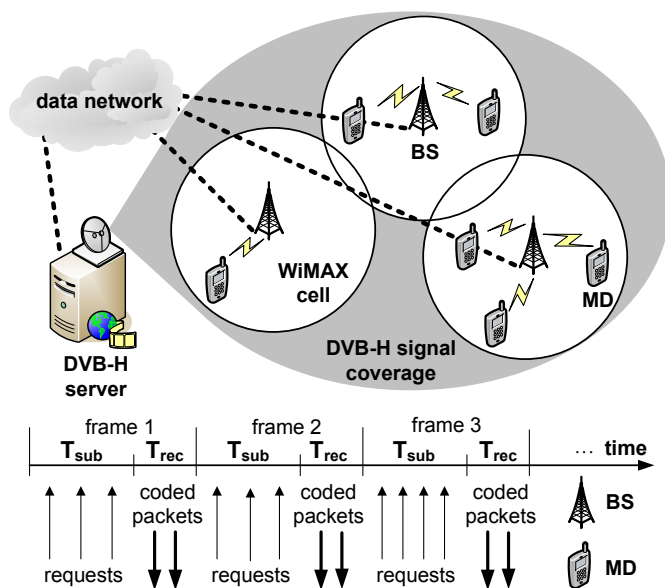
data network

BS

WiMAX cell

MD

DVB-H server

DVB-H signal coverage

frame 1

frame 2

frame 3

$T_{sub}$ $T_{rec}$ $T_{sub}$ $T_{rec}$ $T_{sub}$ $T_{rec}$ … time

coded packets

coded packets

coded packets

BS

requests

requests

requests

MD